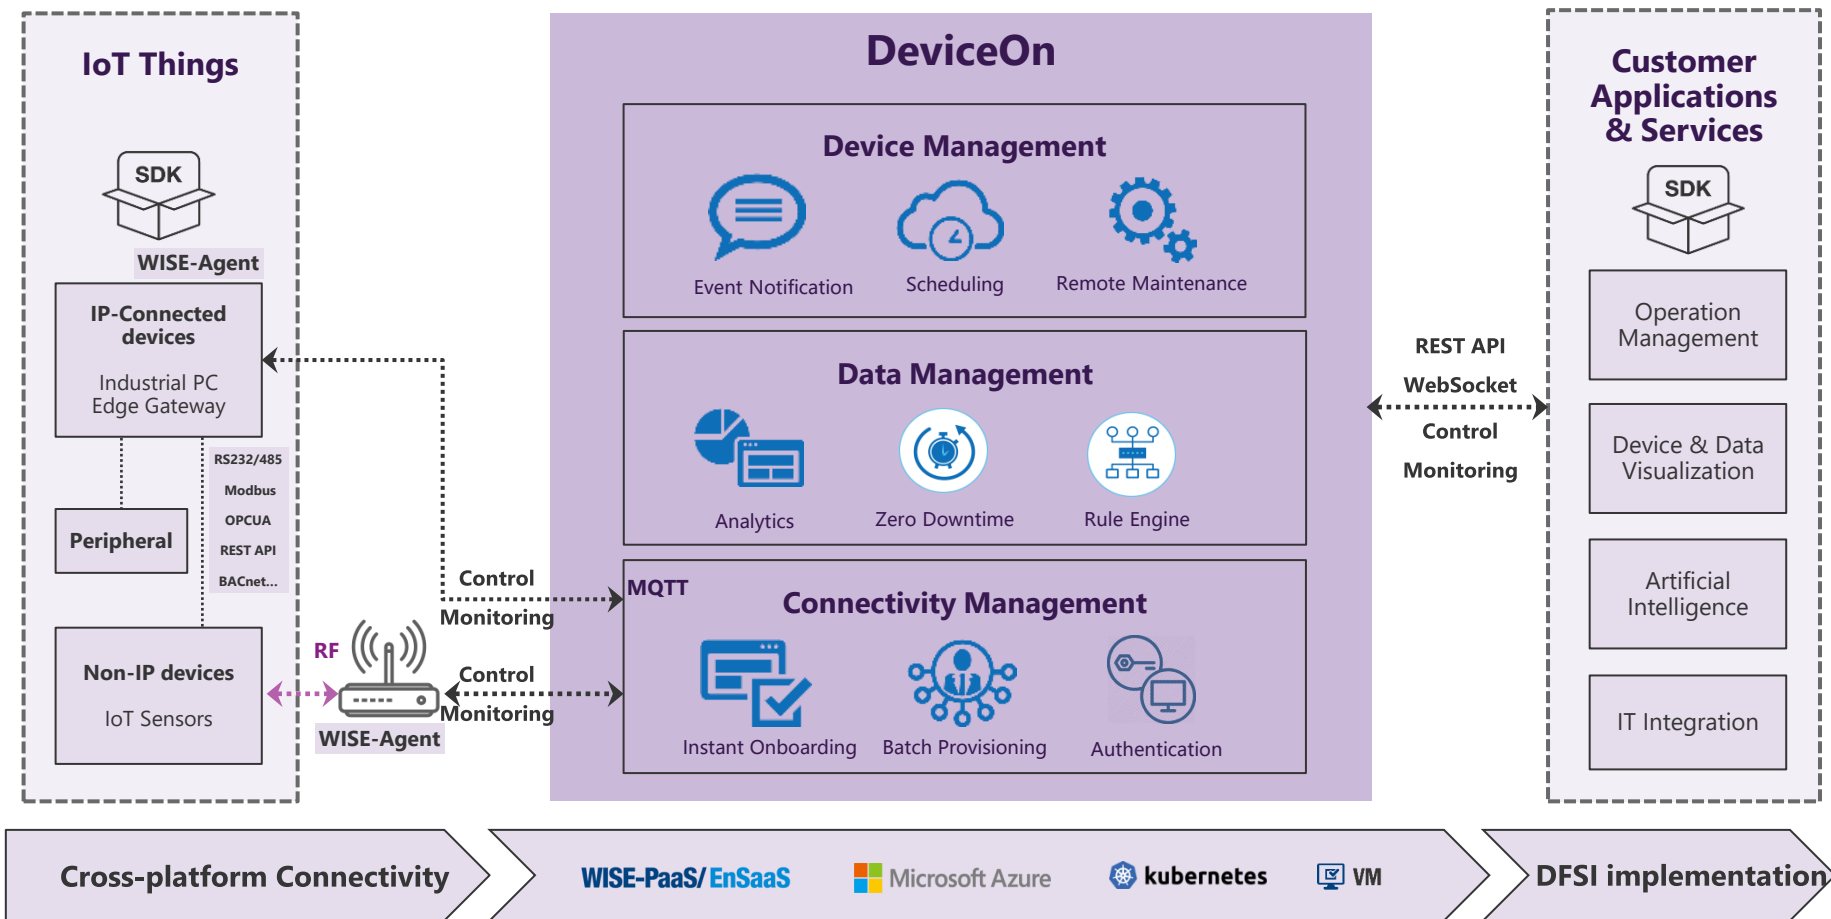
IoT Things

SDK

WISE-Agent

IP-Connected devices

Industrial PC
Edge Gateway

Peripheral

RS232/485
Modbus
OPCUA
REST API
BACnet...

Non-IP devices

IoT Sensors

RF

WISE-Agent

Control
Monitoring

Control
Monitoring

DeviceOn

Device Management

Event Notification

Scheduling

Remote Maintenance

Data Management

Analytics

Zero Downtime

Rule Engine

MQTT

Connectivity Management

Instant Onboarding

Batch Provisioning

Authentication

REST API
WebSocket
Control
Monitoring

Customer Applications & Services

SDK

Operation Management

Device & Data Visualization

Artificial Intelligence

IT Integration

Cross-platform Connectivity

WISE-PaaS/EnSaaS

Microsoft Azure

kubernetes

VM

DFSI implementation